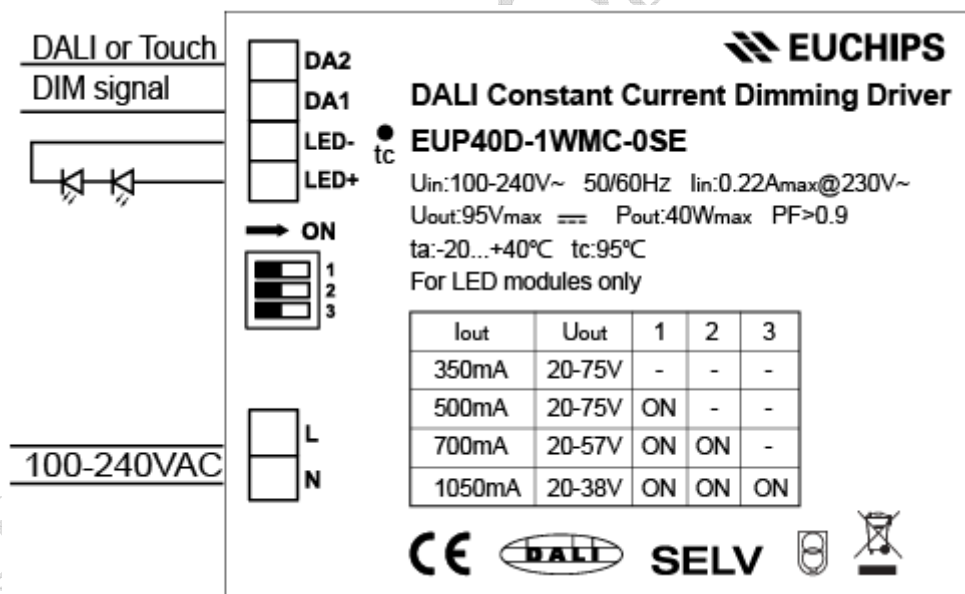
DALI or Touch
DIM signal

DA2
DA1
LED-
LED+

tc

→ ON
1
2
3

L
N

100-240VAC

EUCHIPS

DALI Constant Current Dimming Driver

EUP40D-1WMC-0SE

Uin:100-240V~ 50/60Hz Iin:0.22Amax@230V~
Uout:95Vmax ⎓ Pout:40Wmax PF>0.9
ta:-20...+40ºC tc:95ºC
For LED modules only

| Iout | Uout | 1 | 2 | 3 |
|---|---|---|---|---|
| 350mA | 20-75V | - | - | - |
| 500mA | 20-75V | ON | - | - |
| 700mA | 20-57V | ON | ON | - |
| 1050mA | 20-38V | ON | ON | ON |

CE DALI SELV